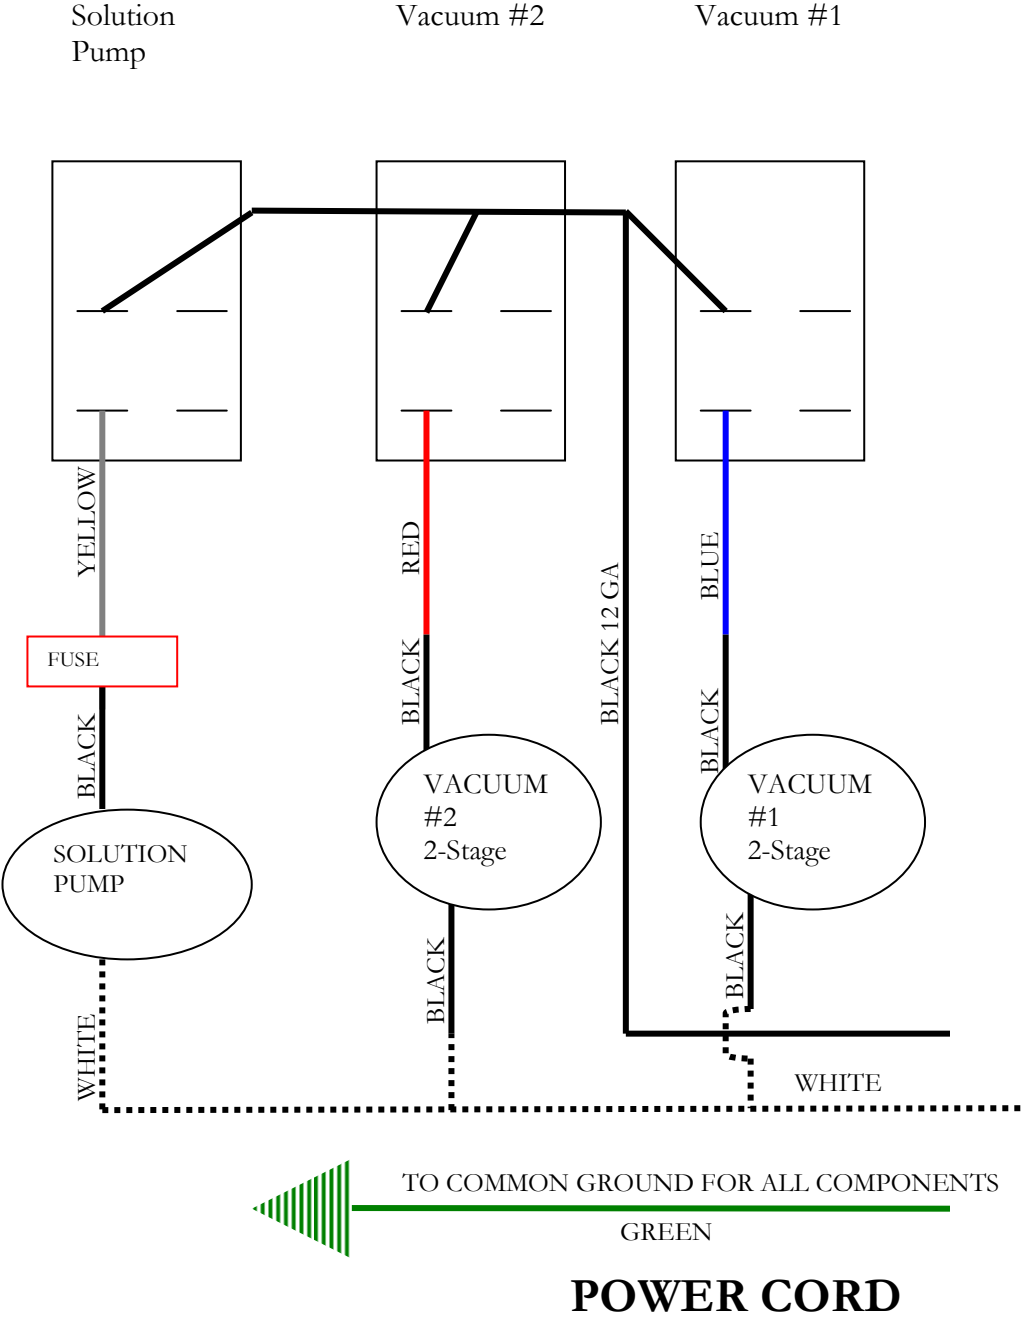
Solution Pump

Vacuum #2

Vacuum #1

YELLOW

FUSE

BLACK

SOLUTION PUMP

WHITE

RED

BLACK

VACUUM #2 2-Stage

BLACK

BLACK 12 GA

BLUE

BLACK

VACUUM #1 2-Stage

BLACK

WHITE

TO COMMON GROUND FOR ALL COMPONENTS

GREEN

POWER CORD